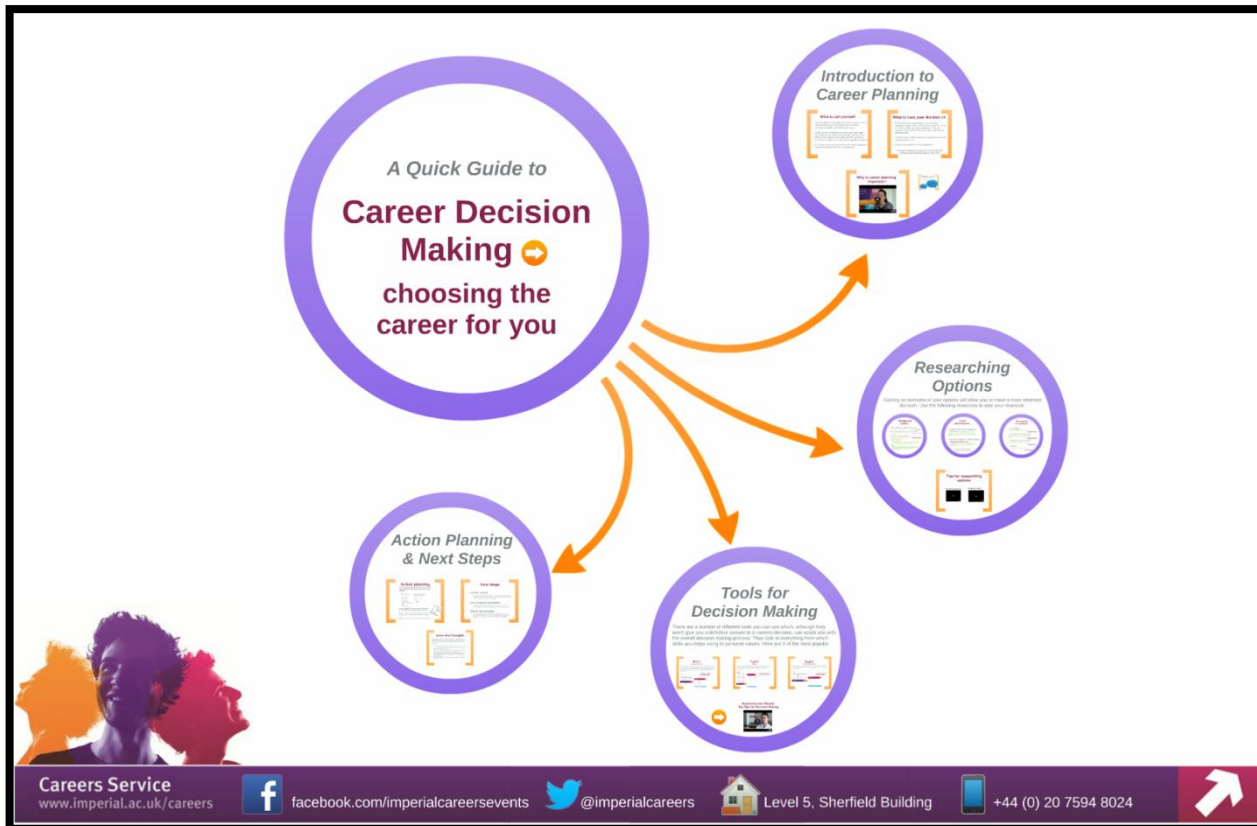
A Quick Guide to

Career Decision Making

choosing the career for you

Introduction to Career Planning

What is all about?

What is (are) your decision is?

Why is career planning important?

Researching Options

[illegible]

Tips for researching options

Action Planning & Next Steps

Action planning

Next Steps

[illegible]

Tools for Decision Making

There are a number of different tools you can use which, although they won't give you a definitive answer to a career decision, can assist you with the overall decision making process. They look at everything from which skills you enjoy using to personal values. Here are 3 of the most popular:

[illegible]

Careers Service
www.imperial.ac.uk/careers

facebook.com/imperialcareersevents

@imperialcareers

Level 5, Sherfield Building

+44 (0) 20 7594 8024